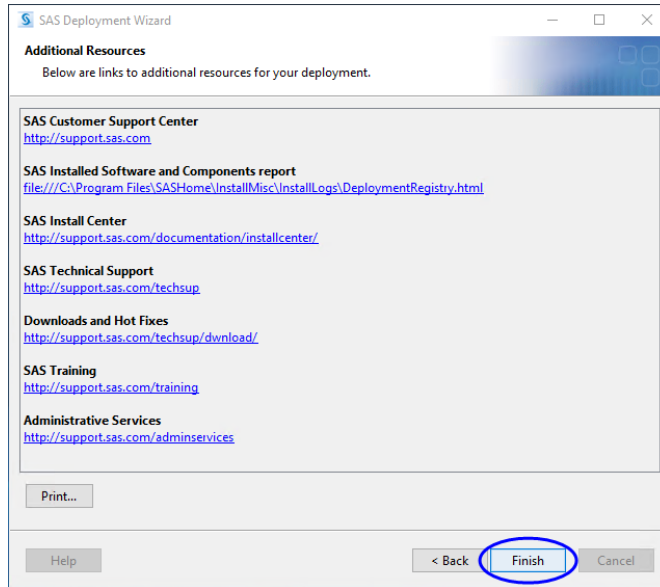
SAS Deployment Wizard

Additional Resources

Below are links to additional resources for your deployment.

SAS Customer Support Center
http://support.sas.com

SAS Installed Software and Components report
file:///C:\Program Files\SASHome\InstallMisc\InstallLogs\DeploymentRegistry.html

SAS Install Center
http://support.sas.com/documentation/installcenter/

SAS Technical Support
http://support.sas.com/techsup

Downloads and Hot Fixes
http://support.sas.com/techsup/dwnload/

SAS Training
http://support.sas.com/training

Administrative Services
http://support.sas.com/adminservices

Print...

Help

< Back

Finish

Cancel